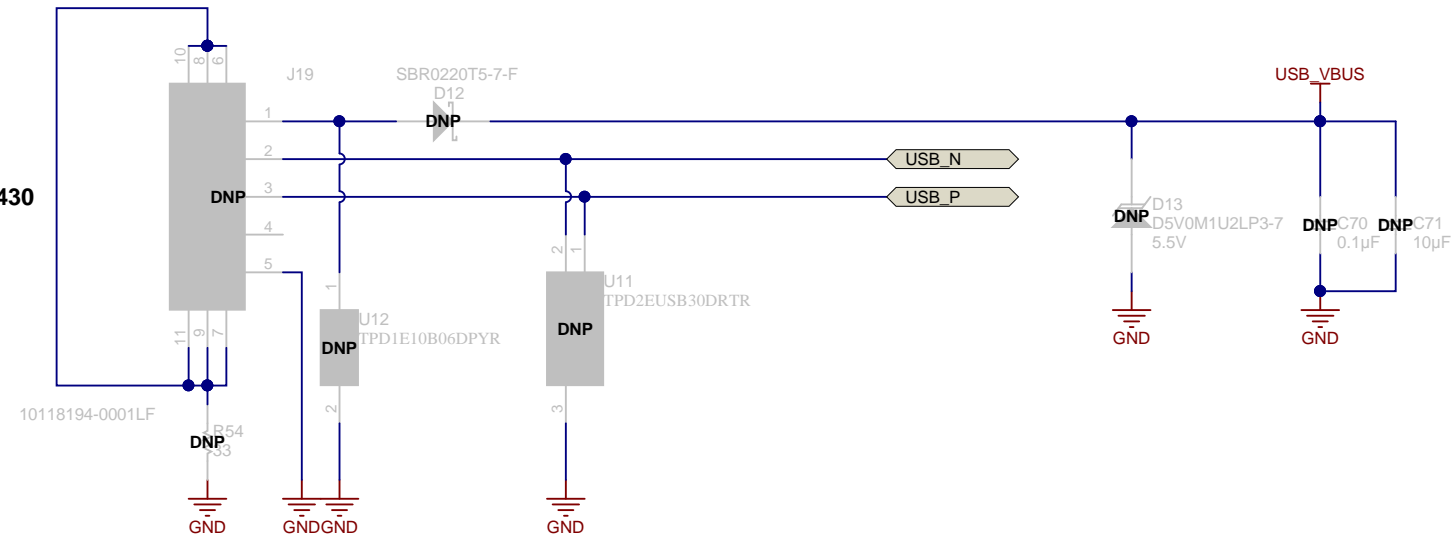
430

10
8
6
J19
SBR0220T5-7-F
D12
DNP
USB_VBUS
1
2
3
4
5
DNP
USB_N
USB_P
D13
DNP
D5V0M1U2LP3-7
5.5V
DNP
C70
0.1µF
DNP
C71
10µF
2
1
U11
TPD2EUSB30DRTR
DNP
1
U12
TPD1E10B06DPYR
DNP
GND
GND
11
9
7
10118194-0001LF
R54
DNP
33
2
3
GND
GND
GND
GND